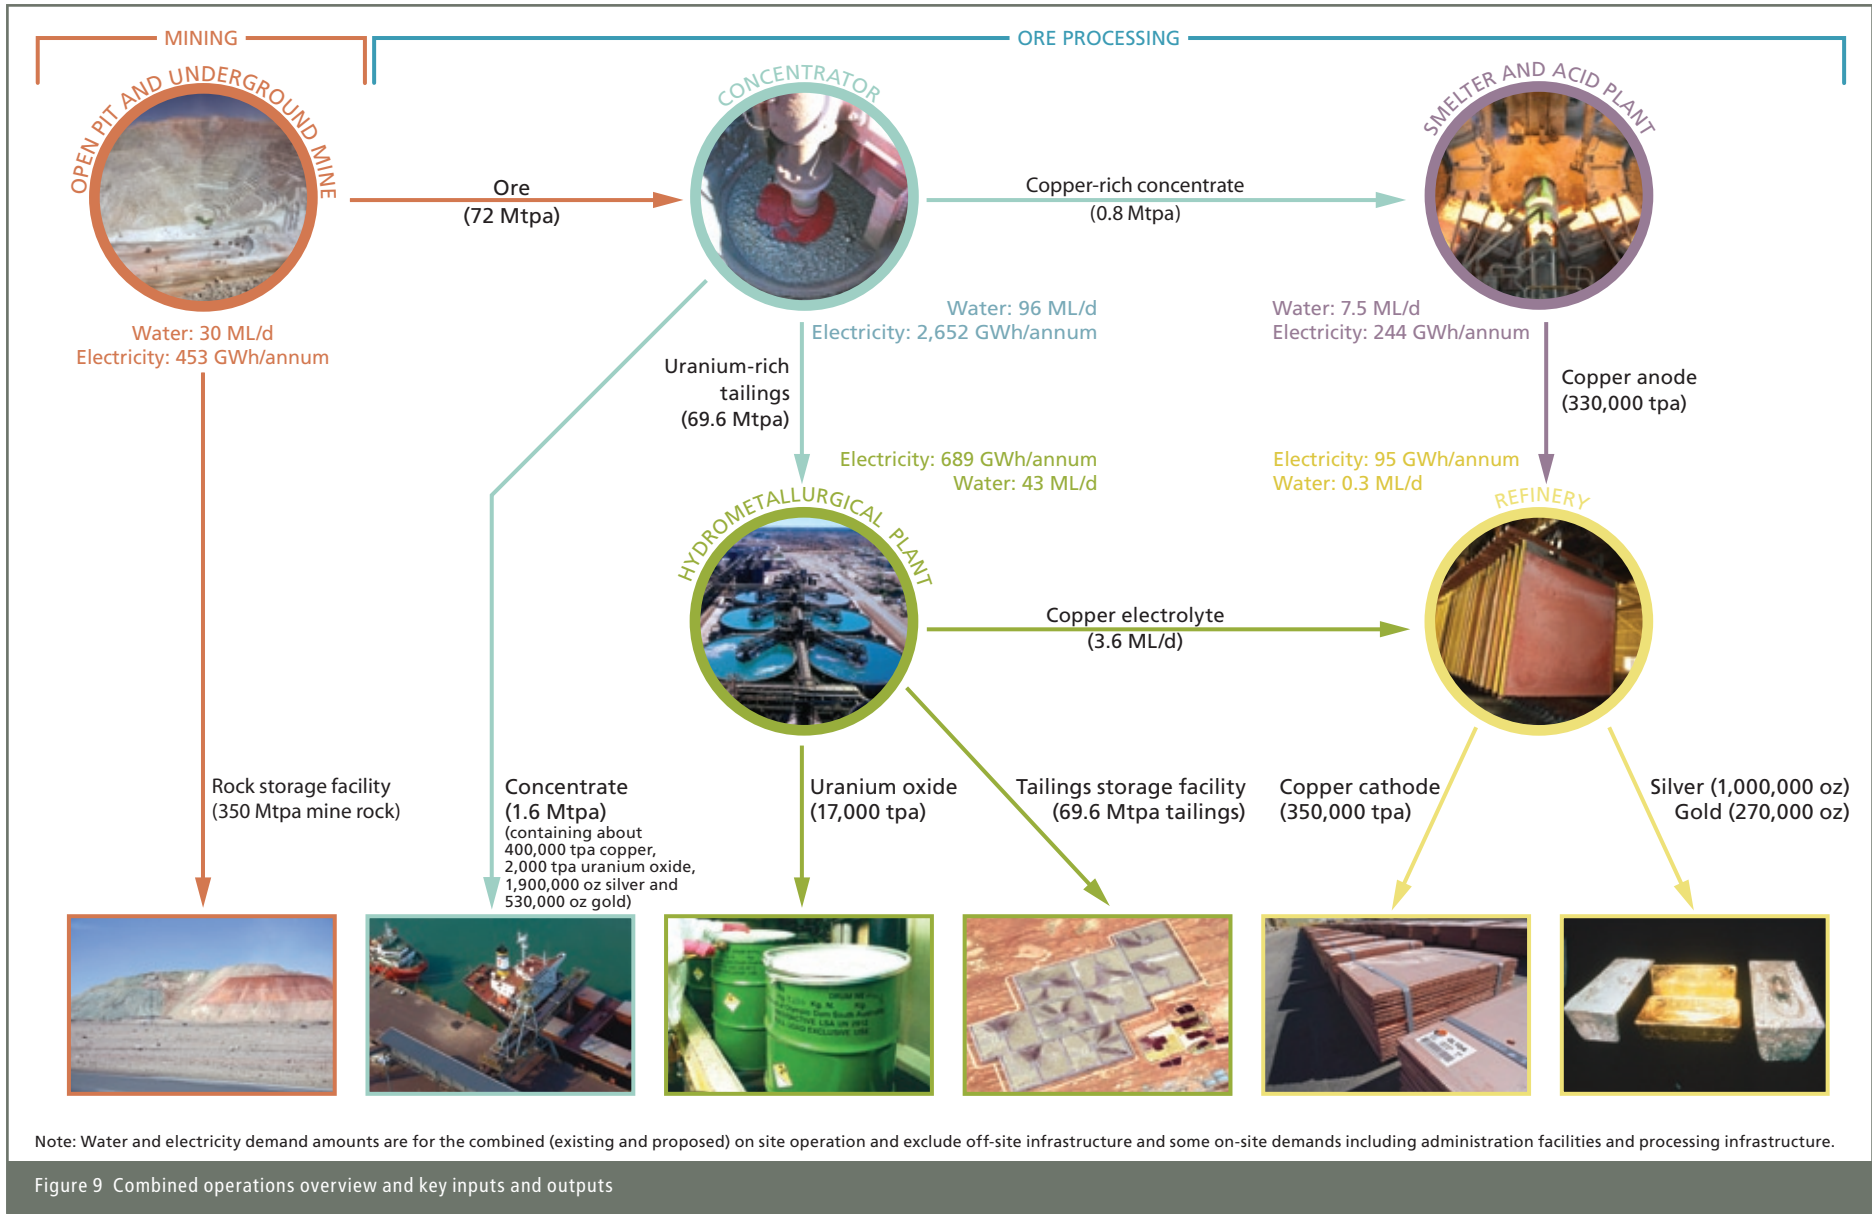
MINING

ORE PROCESSING

OPEN PIT AND UNDERGROUND MINE

Water: 30 ML/d
Electricity: 453 GWh/annum

Ore
(72 Mtpa)

CONCENTRATOR

Copper-rich concentrate
(0.8 Mtpa)

SMELTER AND ACID PLANT

Water: 96 ML/d
Electricity: 2,652 GWh/annum

Water: 7.5 ML/d
Electricity: 244 GWh/annum

Uranium-rich tailings
(69.6 Mtpa)

Copper anode
(330,000 tpa)

Electricity: 689 GWh/annum
Water: 43 ML/d

Electricity: 95 GWh/annum
Water: 0.3 ML/d

HYDROMETALLURGICAL PLANT

REFINERY

Copper electrolyte
(3.6 ML/d)

Rock storage facility
(350 Mtpa mine rock)

Concentrate
(1.6 Mtpa)
(containing about 400,000 tpa copper, 2,000 tpa uranium oxide, 1,900,000 oz silver and 530,000 oz gold)

Uranium oxide
(17,000 tpa)

Tailings storage facility
(69.6 Mtpa tailings)

Copper cathode
(350,000 tpa)

Silver (1,000,000 oz)
Gold (270,000 oz)

Note: Water and electricity demand amounts are for the combined (existing and proposed) on site operation and exclude off-site infrastructure and some on-site demands including administration facilities and processing infrastructure.

Figure 9 Combined operations overview and key inputs and outputs